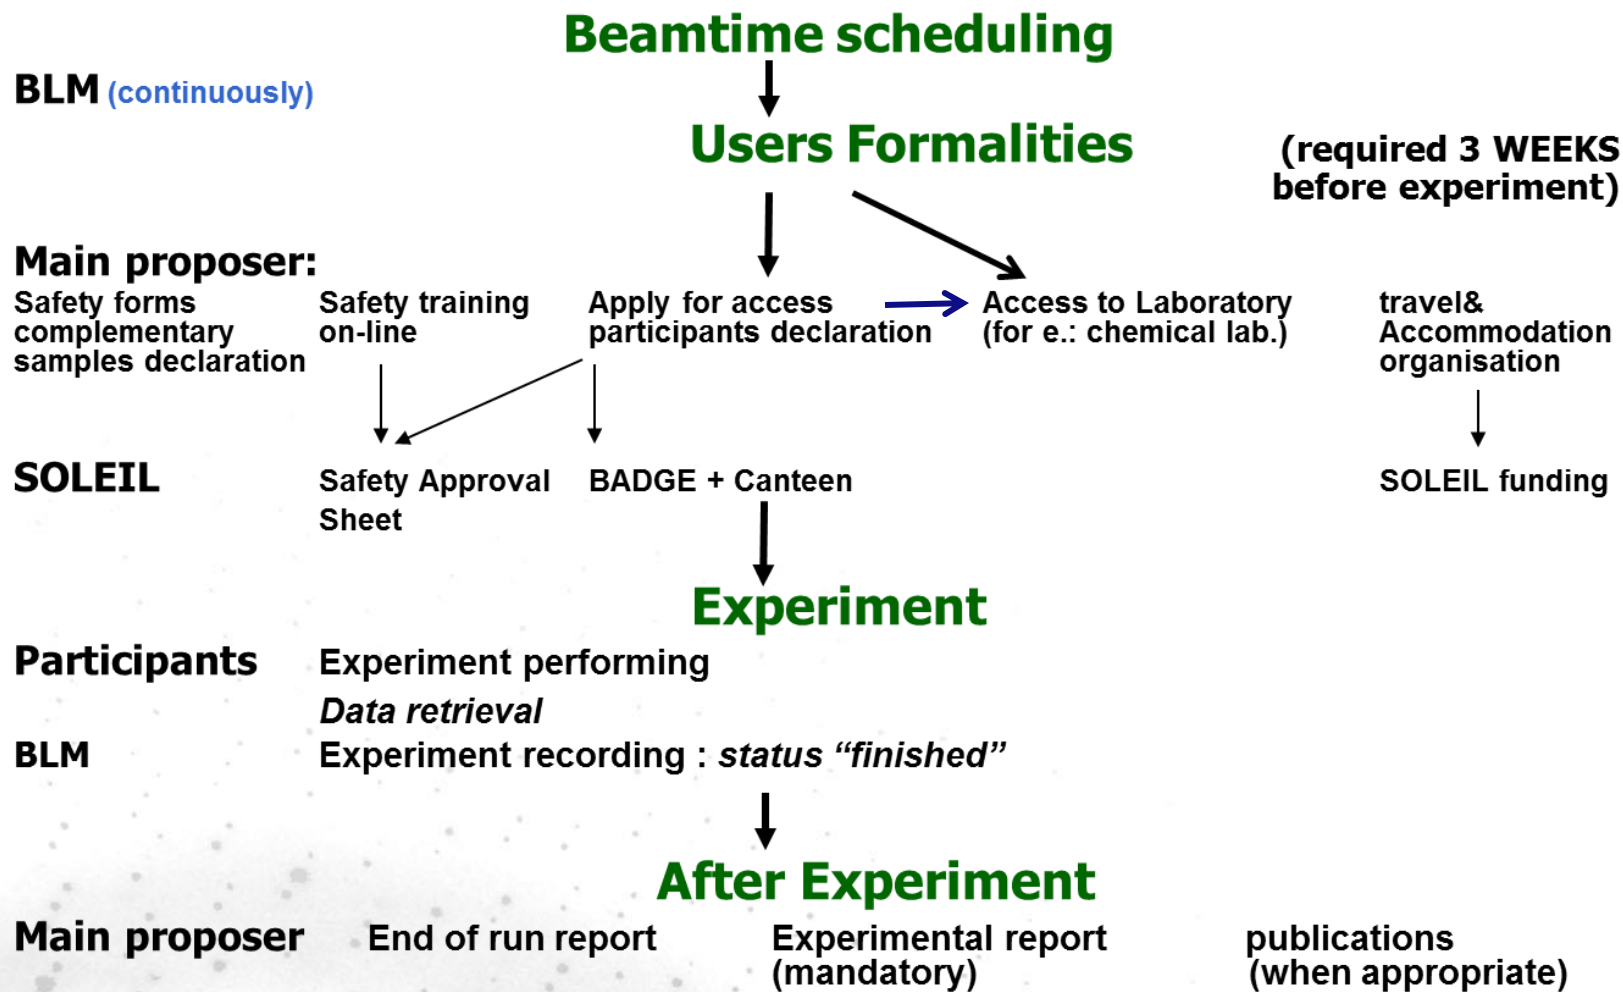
Beamtime scheduling

BLM (continuously)

Users Formalities

(required 3 WEEKS before experiment)

Main proposer:

Safety forms complementary samples declaration

Safety training on-line

Apply for access participants declaration

Access to Laboratory (for e.: chemical lab.)

travel& Accommodation organisation

SOLEIL

Safety Approval Sheet

BADGE + Canteen

SOLEIL funding

Experiment

Participants

Experiment performing

*Data retrieval*

BLM

Experiment recording : *status "finished"*

After Experiment

Main proposer

End of run report

Experimental report (mandatory)

publications (when appropriate)